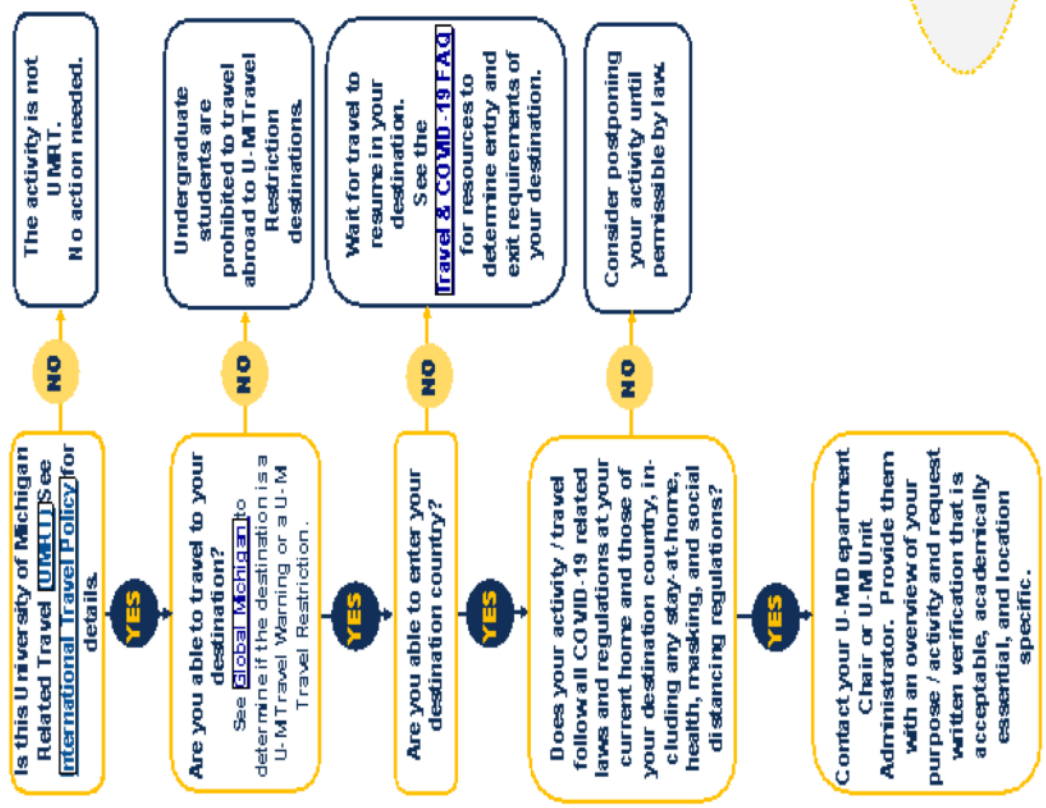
Is this University of Michigan Related Travel (UMRT)? See International Travel Policy for details.

NO

The activity is not UMRT. No action needed.

YES

Are you able to travel to your destination?

See Global Michigan to determine if the destination is a U-M Travel Warning or a U-M Travel Restriction.

NO

Undergraduate students are prohibited to travel abroad to U-M Travel Restriction destinations.

YES

Are you able to enter your destination country?

NO

Wait for travel to resume in your destination. See the Travel & COVID-19 FAQ for resources to determine entry and exit requirements of your destination.

YES

Does your activity / travel follow all COVID-19 related laws and regulations at your current home and those of your destination country, including any stay-at-home, health, masking, and social distancing regulations?

NO

Consider postponing your activity until permissible by law.

YES

Contact your U-M Department Chair or U-M Unit Administrator. Provide them with an overview of your purpose / activity and request written verification that is acceptable, academically essential, and location specific.